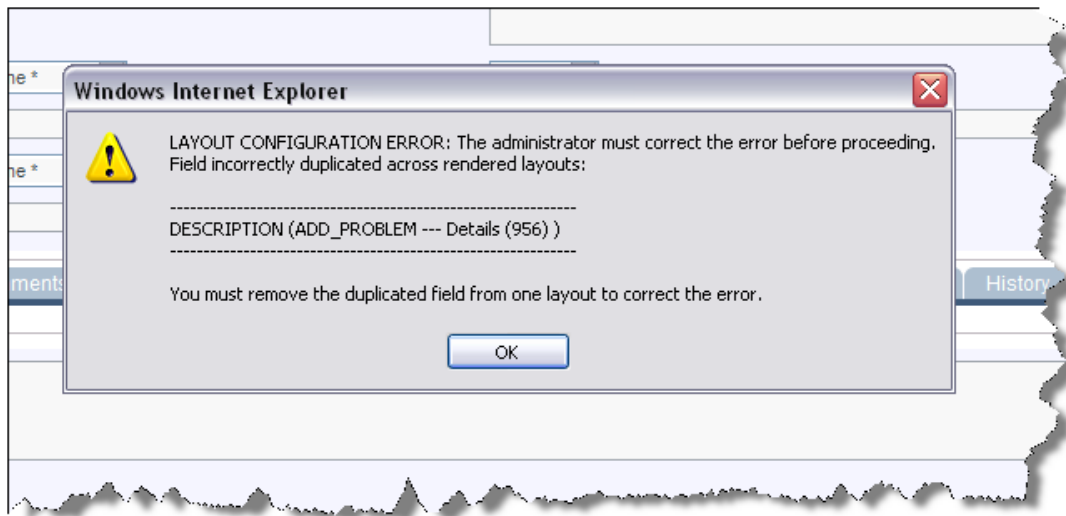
ne *

ne *

ments

History

Windows Internet Explorer

LAYOUT CONFIGURATION ERROR: The administrator must correct the error before proceeding. Field incorrectly duplicated across rendered layouts:

------------------------------------------------------------
DESCRIPTION (ADD_PROBLEM --- Details (956) )
------------------------------------------------------------

You must remove the duplicated field from one layout to correct the error.

OK